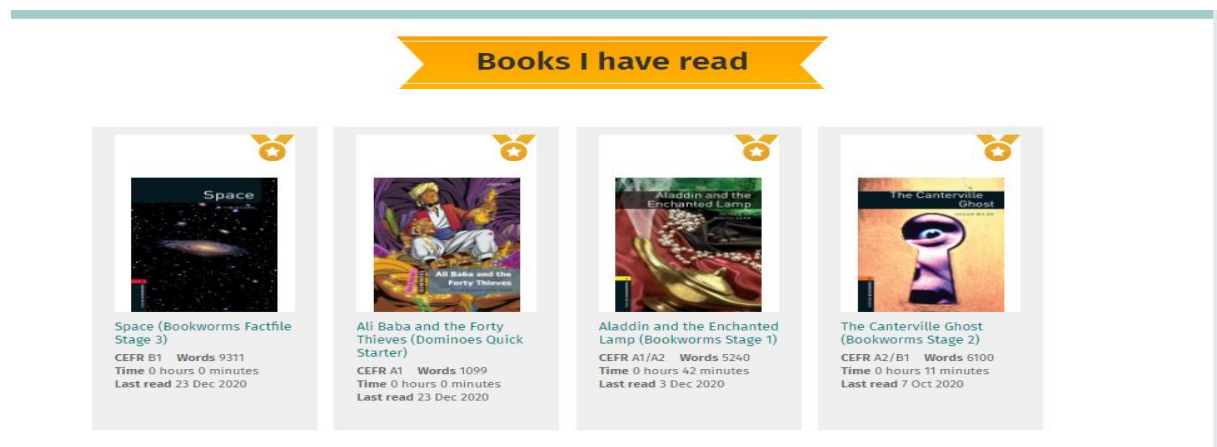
Books I have read

Space

Space (Bookworms Factfile Stage 3)
CEFR B1 Words 9311
Time 0 hours 0 minutes
Last read 23 Dec 2020

Ali Baba and the Forty Thieves

Ali Baba and the Forty Thieves (Dominoes Quick Starter)
CEFR A1 Words 1099
Time 0 hours 0 minutes
Last read 23 Dec 2020

Aladdin and the Enchanted Lamp

Aladdin and the Enchanted Lamp (Bookworms Stage 1)
CEFR A1/A2 Words 5240
Time 0 hours 42 minutes
Last read 3 Dec 2020

The Canterville Ghost
OSCAR WILDE

The Canterville Ghost (Bookworms Stage 2)
CEFR A2/B1 Words 6100
Time 0 hours 11 minutes
Last read 7 Oct 2020